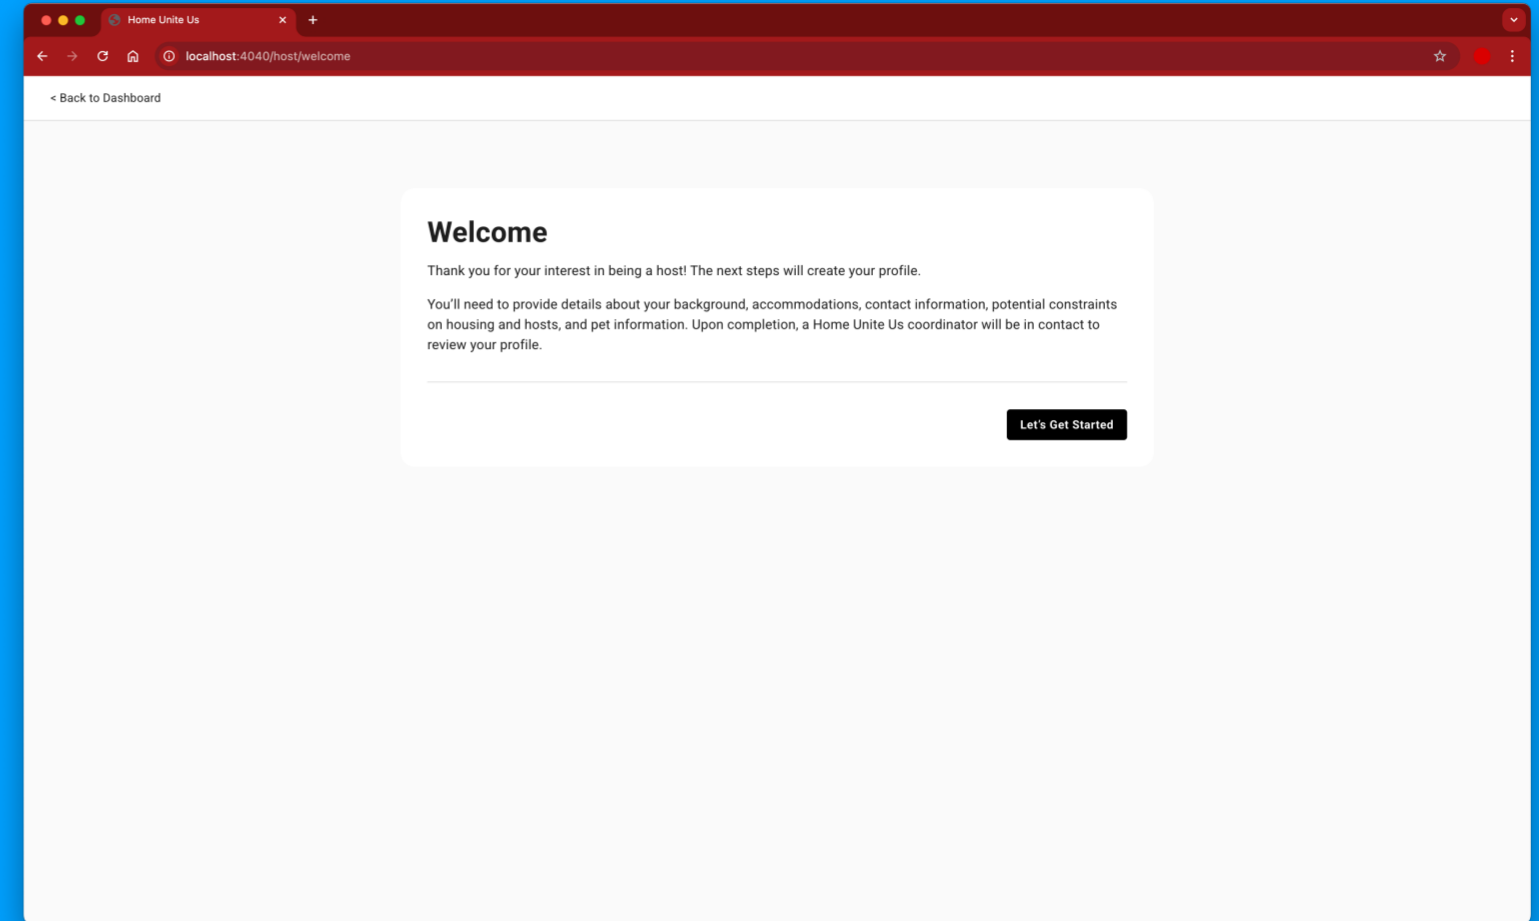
Home Unite Us

localhost:4040/host/welcome

< Back to Dashboard

Welcome

Thank you for your interest in being a host! The next steps will create your profile.

You'll need to provide details about your background, accommodations, contact information, potential constraints on housing and hosts, and pet information. Upon completion, a Home Unite Us coordinator will be in contact to review your profile.

Let's Get Started